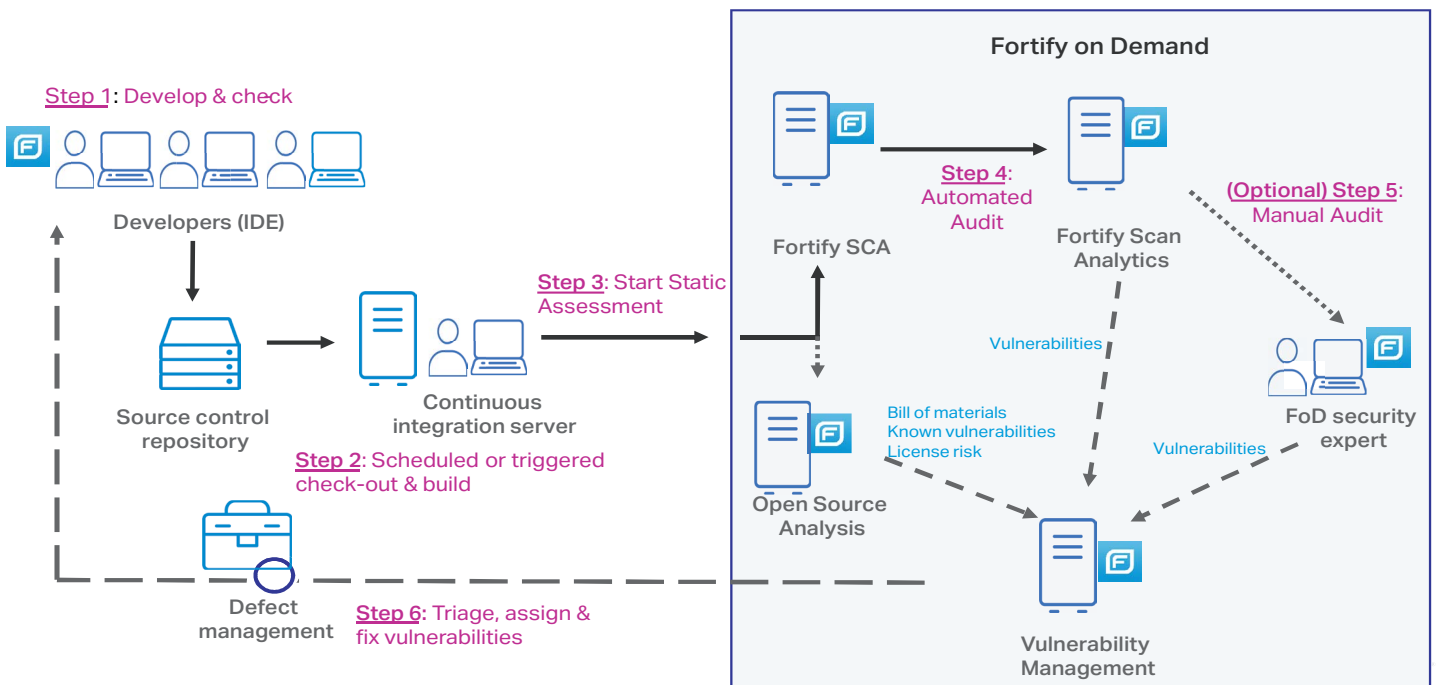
Fortify on Demand

Step 1: Develop & check

Developers (IDE)

Source control repository

Continuous integration server

Step 2: Scheduled or triggered check-out & build

Step 3: Start Static Assessment

Fortify SCA

Step 4: Automated Audit

Fortify Scan Analytics

(Optional) Step 5: Manual Audit

FoD security expert

Vulnerabilities

Open Source Analysis

Bill of materials
Known vulnerabilities
License risk

Vulnerabilities

Vulnerability Management

Defect management

Step 6: Triage, assign & fix vulnerabilities